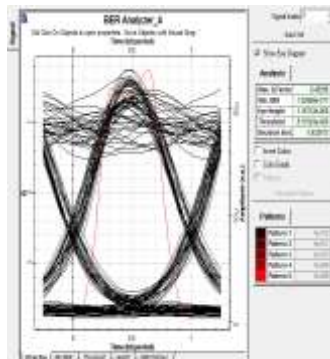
BER Analyzer_4

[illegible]

Time (bit period)

Amplitude (a.u.)

Time (bit period)

Signal Index

Show Eye Diagram

Analysis

Max. Q Factor

Min. BER

Eye Height

Threshold

Decision Inst.

Invert Colors

Color Grade

Patterns

Pattern 1

Pattern 2

Pattern 3

Pattern 4

Pattern 5

Graphs